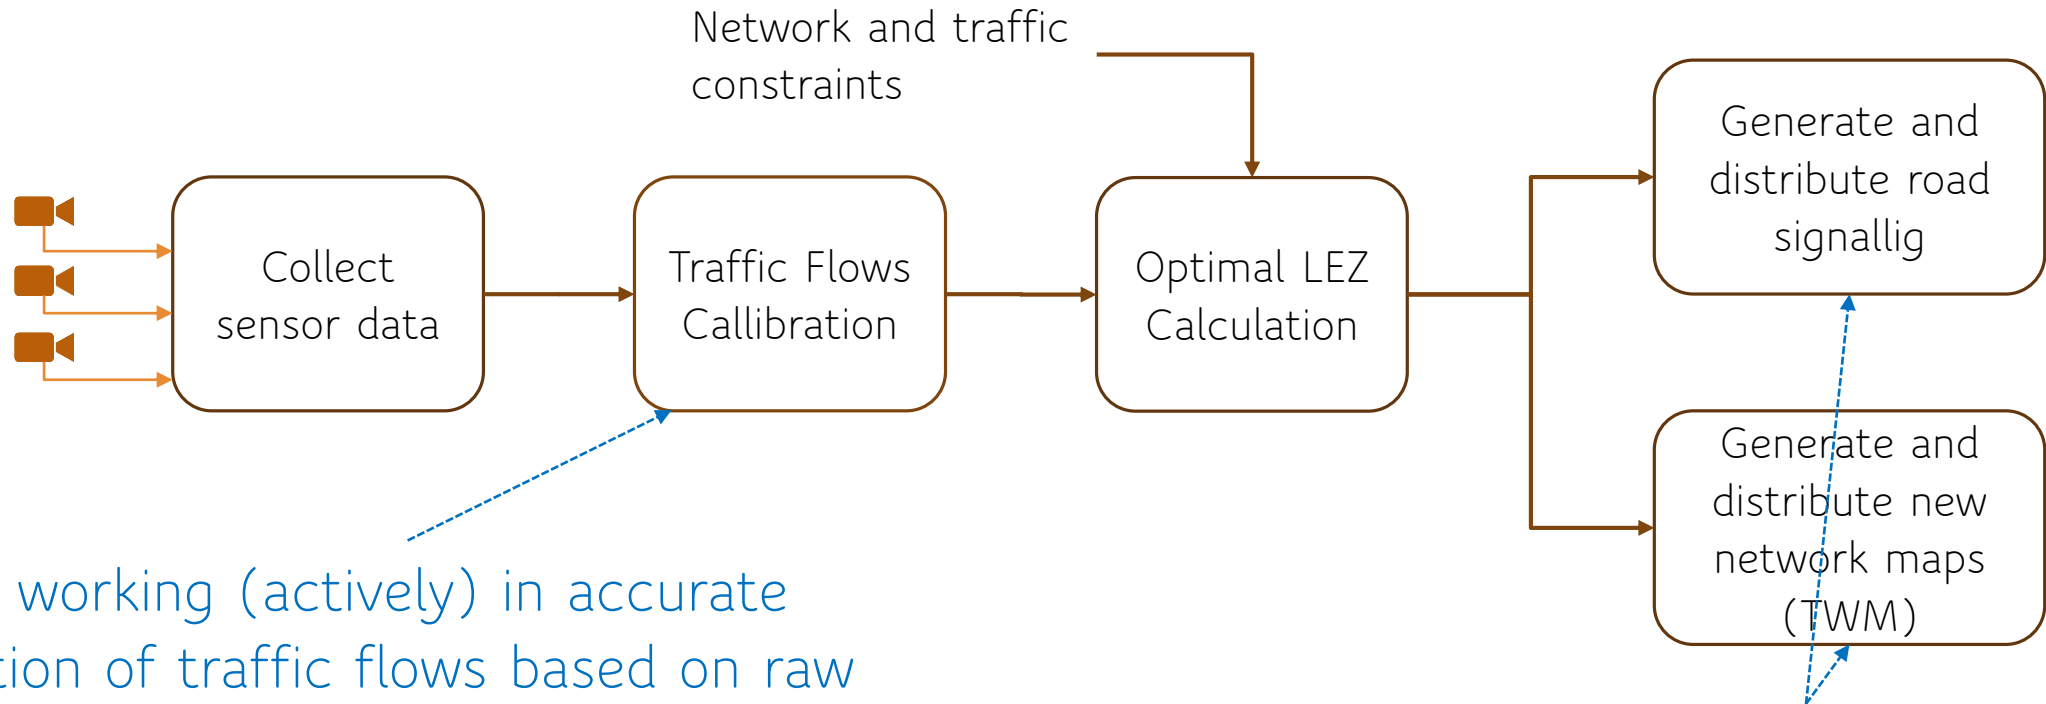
Network and traffic constraints

Collect sensor data

Traffic Flows Callibration

Optimal LEZ Calculation

Generate and distribute road signallig

Generate and distribute new network maps (TWM)

working (actively) in accurate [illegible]tion of traffic flows based on raw